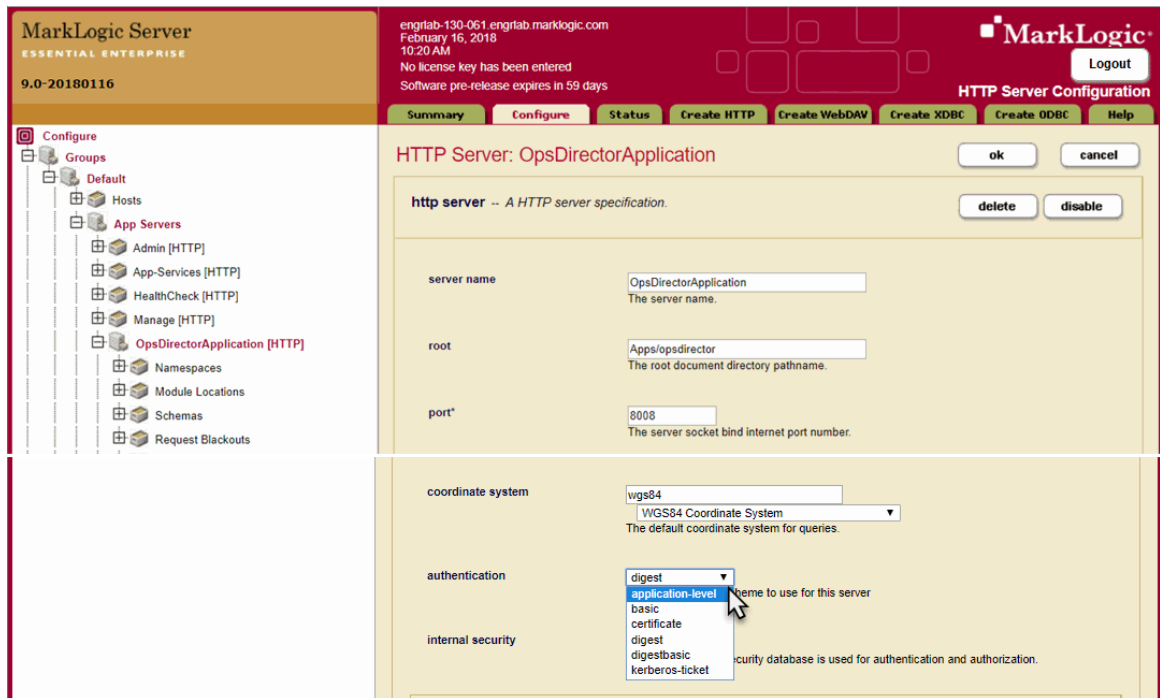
MarkLogic Server
ESSENTIAL ENTERPRISE
9.0-20180116

engrlab-130-061.engrlab.marklogic.com
February 16, 2018
10:20 AM
No license key has been entered
Software pre-release expires in 59 days

MarkLogic
Logout
HTTP Server Configuration

Summary | Configure | Status | Create HTTP | Create WebDAV | Create XDBC | Create ODBC | Help

Configure
Groups
Default
Hosts
App Servers
Admin [HTTP]
App-Services [HTTP]
HealthCheck [HTTP]
Manage [HTTP]
OpsDirectorApplication [HTTP]
Namespaces
Module Locations
Schemas
Request Blackouts

HTTP Server: OpsDirectorApplication
ok
cancel

http server -- A HTTP server specification.
delete
disable

server name
OpsDirectorApplication
The server name.

root
Apps/opsdirector
The root document directory pathname.

port*
8008
The server socket bind internet port number.

coordinate system
wgs84
WGS84 Coordinate System
The default coordinate system for queries.

authentication
digest
application-level
basic
certificate
digest
digestbasic
kerberos-ticket
heme to use for this server

internal security
curity database is used for authentication and authorization.